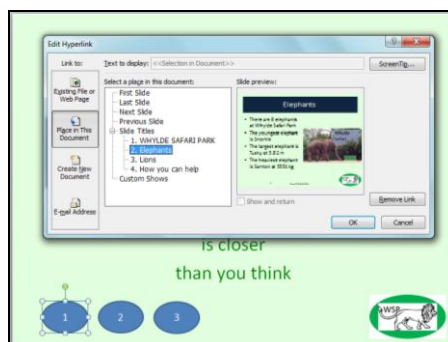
Edit Hyperlink

Link to:

Existing File or Web Page

Place in This Document

Create New Document

E-mail Address

Text to display: <<Selection in Document>>

ScreenTip...

Select a place in this document:

First Slide
Last Slide
Next Slide
Previous Slide
Slide Titles
1. WHYLDE SAFARI PARK
2. Elephants
3. Lions
4. How you can help
Custom Shows

Slide preview:

Elephants

• There are 8 elephants at Whylde Safari Park
• The youngest elephant is Snorkle
• The largest elephant is Tubby at 5.82 m
• The heaviest elephant is Samson at 5531 kg

Show and return

Remove Link

OK

Cancel

is closer

than you think

1

2

3

WSP